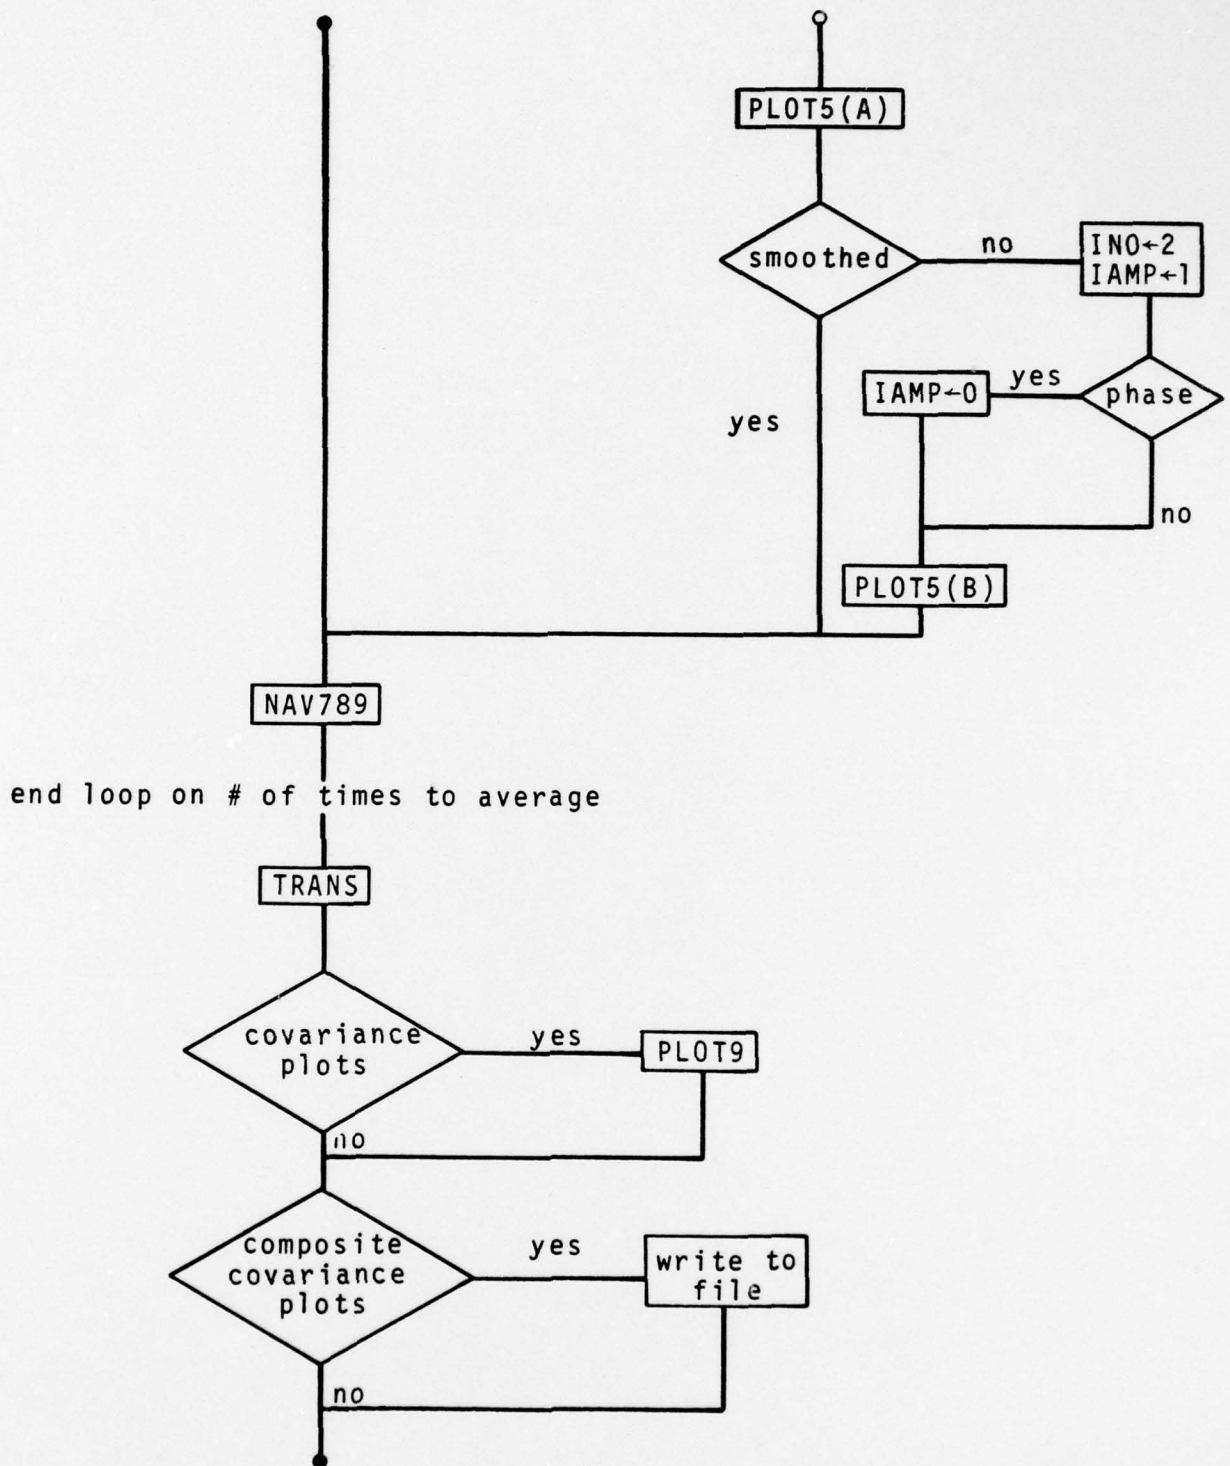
PLOT5(A)

smoothed

no

INO←2
IAMP←1

yes

IAMP←0

yes

phase

no

PLOT5(B)

NAV789

end loop on # of times to average

TRANS

covariance plots

yes

PLOT9

no

composite covariance plots

yes

write to file

no